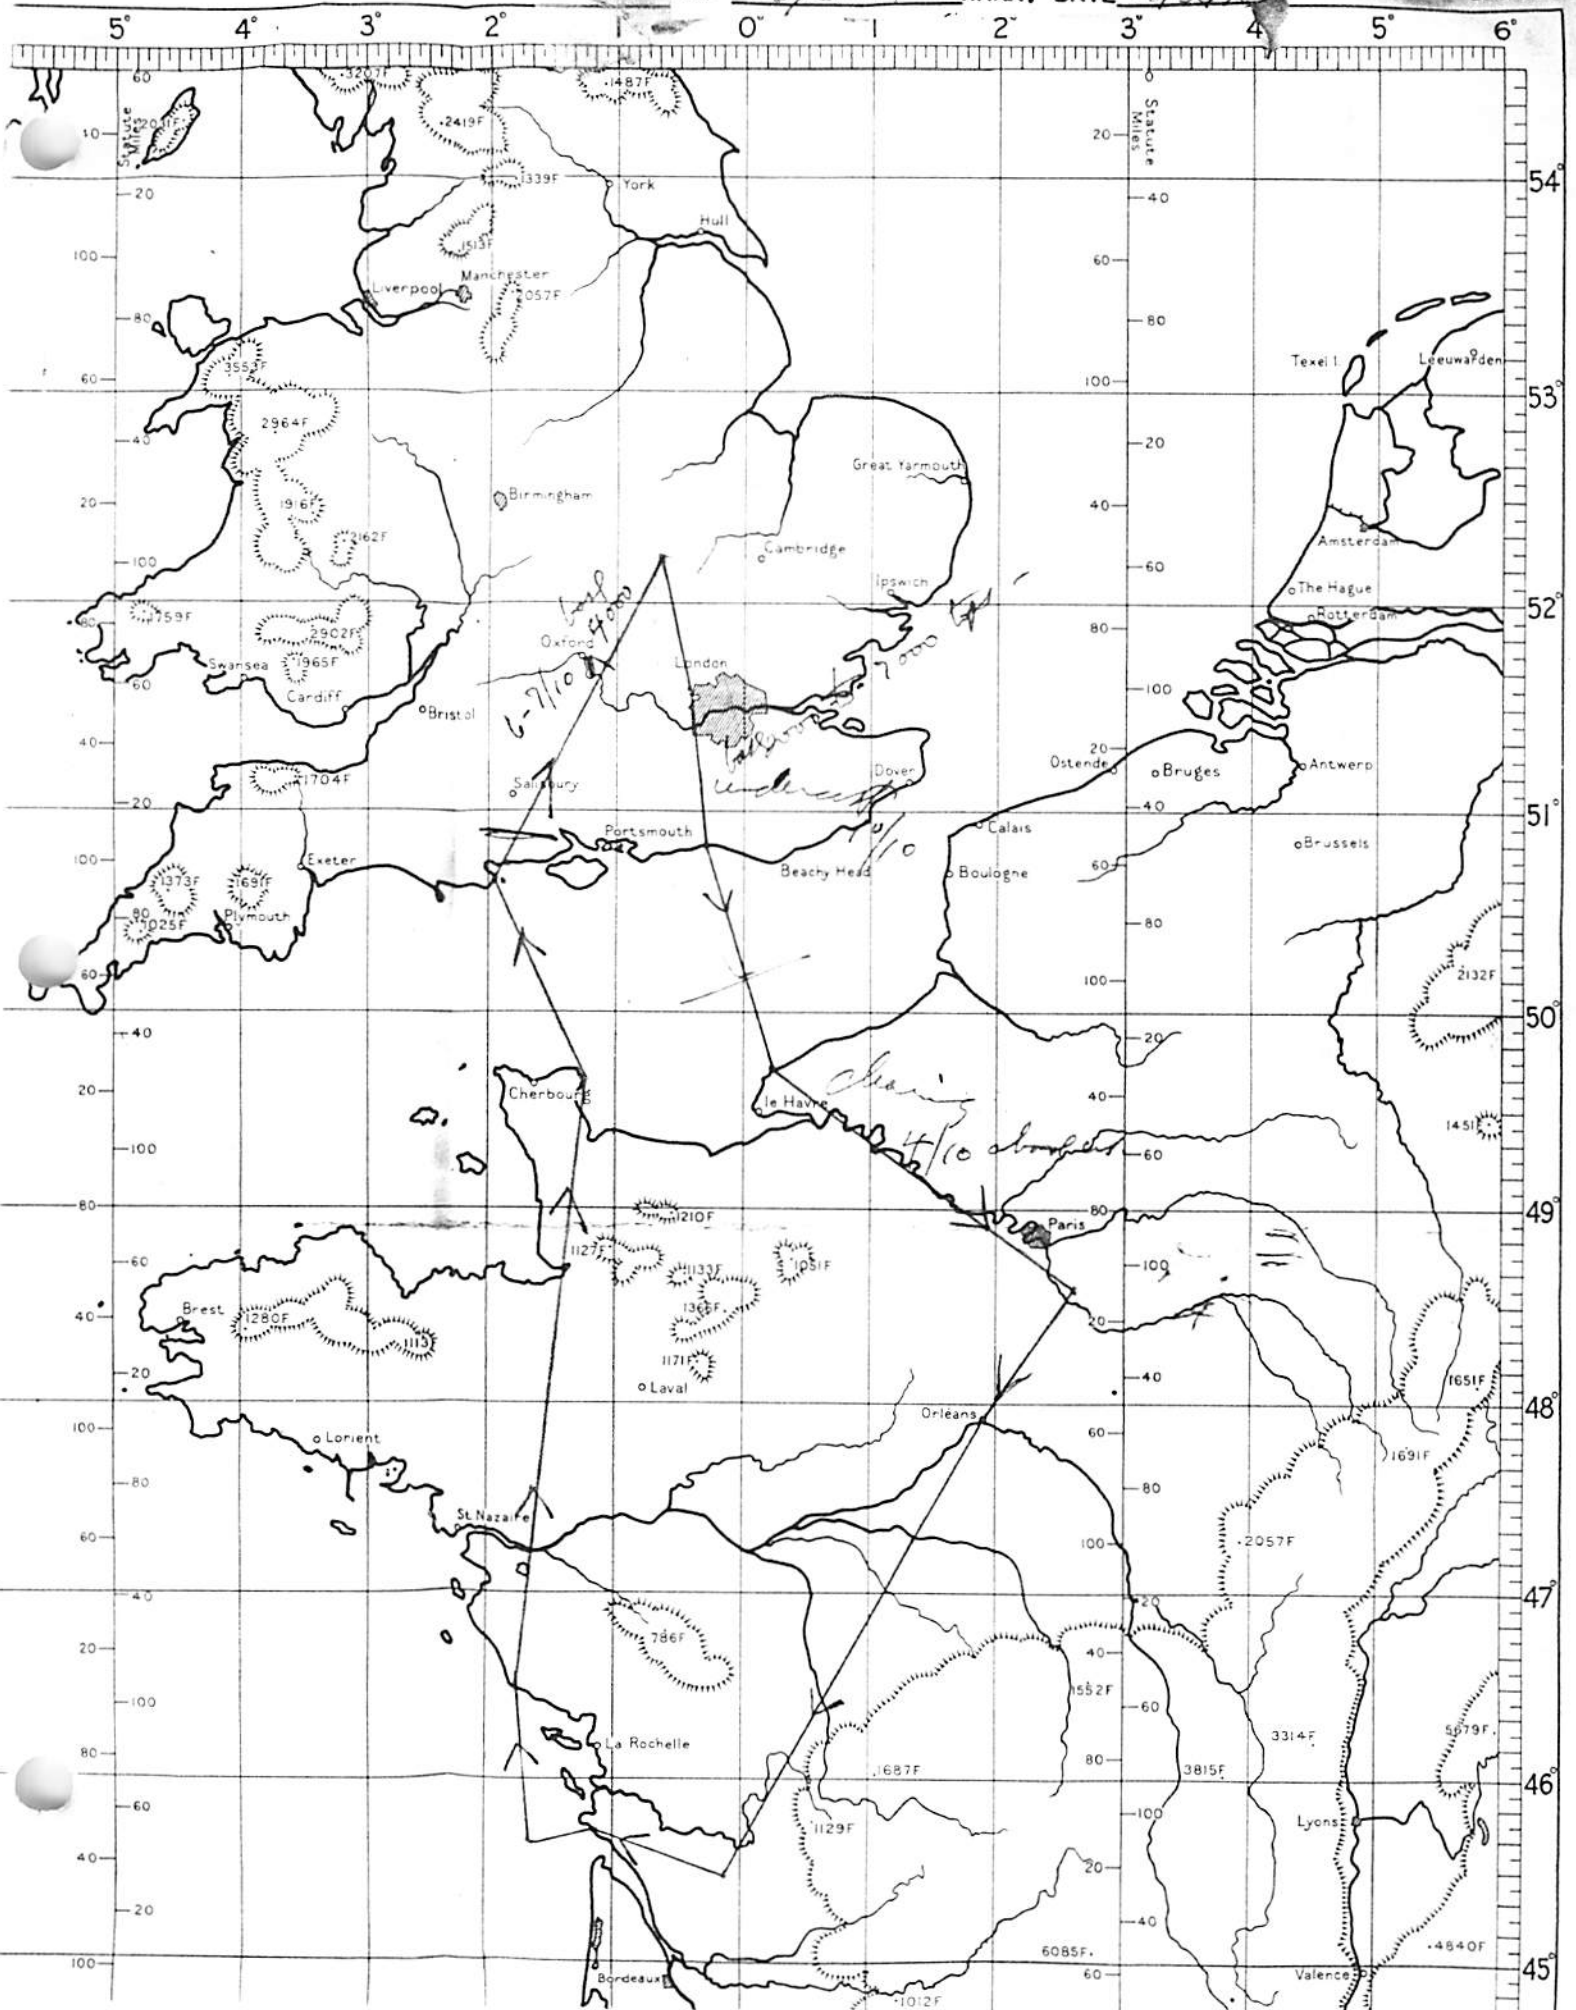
5° 4° 3° 2° 1° 0° 1 2° 3° 4° 5° 6°

Statute Miles

Statute Miles

54°

53°

52°

51°

50°

49°

48°

47°

46°

45°

·3207F ·1487F ·2419F 2011F 1339F York Hull 1513F Manchester Liverpool 2057F 3553F 2964F 1916F 2162F Birmingham Cambridge Great Yarmouth Ipswich 1759F 2902F Oxford London 1965F Swansea Cardiff Bristol 1704F Salisbury Dover Portsmouth Exeter Beachy Head 1373F 1691F Plymouth 1025F Calais Boulogne Ostende Bruges Antwerp Brussels Texel I. Leeuwarden Amsterdam The Hague Rotterdam Cherbourg le Havre Paris 1210F 1127F 1133F 1051F Brest 1280F 1365F 1113 1171F Laval Lorient Orléans St Nazaire 786F La Rochelle 1552F 1687F 1129F Bordeaux 1012F 6085F 2132F 1451F 1651F 1691F 2057F 3314F 5979F 3815F Lyons 4840F Valence

4000

6-7/10

7000

under

4/10

clear

4/10